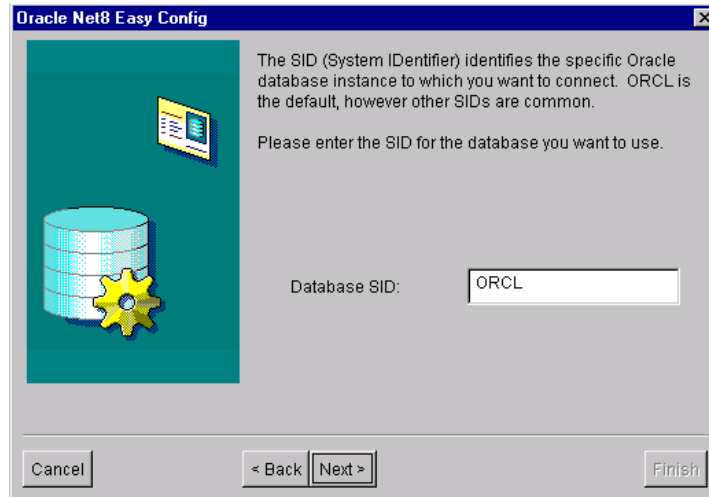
Oracle Net8 Easy Config

The SID (System IDentifier) identifies the specific Oracle database instance to which you want to connect. ORCL is the default, however other SIDs are common.

Please enter the SID for the database you want to use.

Database SID: ORCL

Cancel

< Back

Next >

Finish